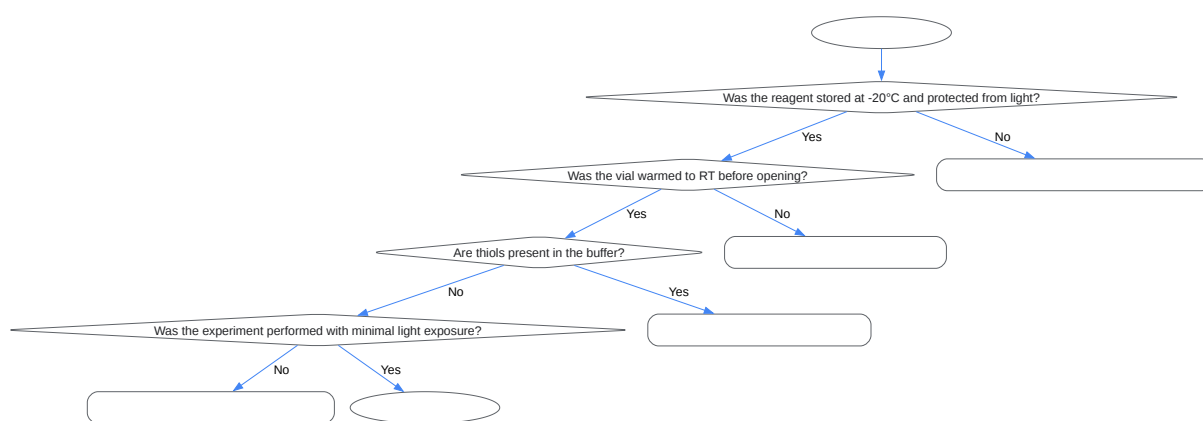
Was the reagent stored at -20°C and protected from light?

Yes

No

Was the vial warmed to RT before opening?

Yes

No

Are thiols present in the buffer?

No

Yes

Was the experiment performed with minimal light exposure?

No

Yes